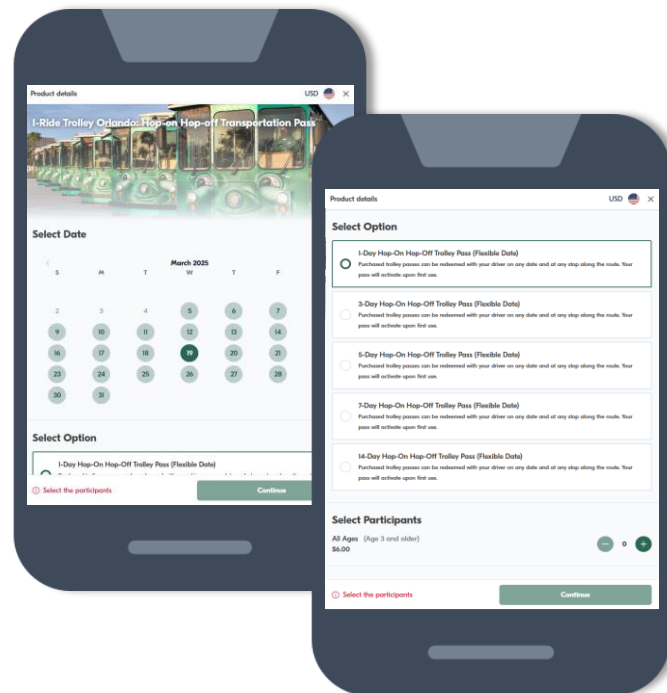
Product details USD ×

I-Ride Trolley Orlando: Hop-on Hop-off Transportation Pass

Select Date

March 2025

| S | M | T | W | T | F |
|---|---|---|---|---|---|
| 2 | 3 | 4 | 5 | 6 | 7 |
| 9 | 10 | 11 | 12 | 13 | 14 |
| 16 | 17 | 18 | 19 | 20 | 21 |
| 23 | 24 | 25 | 26 | 27 | 28 |
| 30 | 31 | | | | |

Select Option

1-Day Hop-On Hop-Off Trolley Pass (Flexible Date)

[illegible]

Select the participants

Continue

Product details USD ×

Select Option

1-Day Hop-On Hop-Off Trolley Pass (Flexible Date)
Purchased trolley passes can be redeemed with your driver on any date and at any stop along the route. Your pass will activate upon first use.

3-Day Hop-On Hop-Off Trolley Pass (Flexible Date)
Purchased trolley passes can be redeemed with your driver on any date and at any stop along the route. Your pass will activate upon first use.

5-Day Hop-On Hop-Off Trolley Pass (Flexible Date)
Purchased trolley passes can be redeemed with your driver on any date and at any stop along the route. Your pass will activate upon first use.

7-Day Hop-On Hop-Off Trolley Pass (Flexible Date)
Purchased trolley passes can be redeemed with your driver on any date and at any stop along the route. Your pass will activate upon first use.

14-Day Hop-On Hop-Off Trolley Pass (Flexible Date)
Purchased trolley passes can be redeemed with your driver on any date and at any stop along the route. Your pass will activate upon first use.

Select Participants

All Ages (Age 3 and older)
$6.00

0

Select the participants

Continue